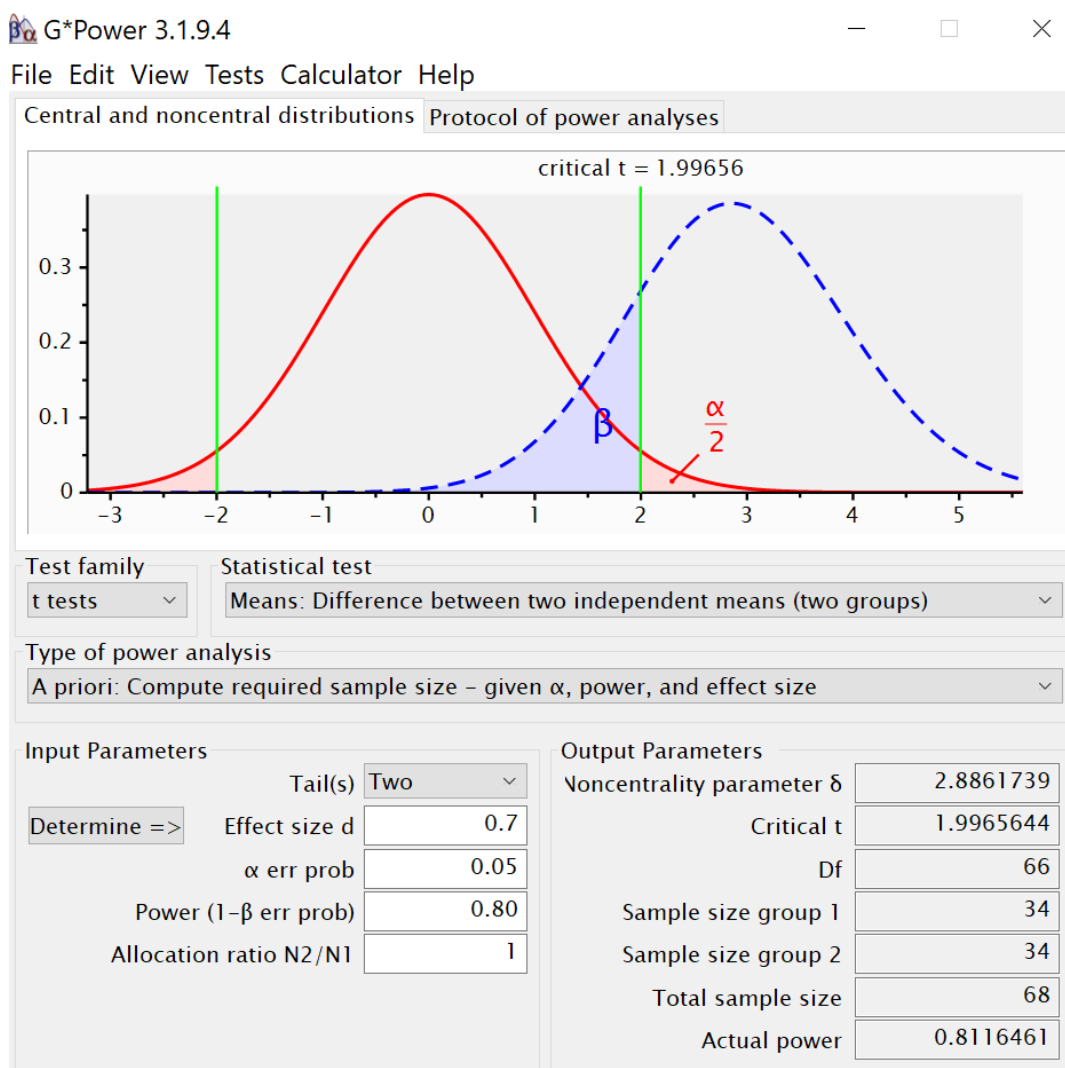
G*Power 3.1.9.4

File Edit View Tests Calculator Help

Central and noncentral distributions | Protocol of power analyses

critical t = 1.99656

0.3
0.2
0.1
0

β

$\frac{\alpha}{2}$

−3 −2 −1 0 1 2 3 4 5

Test family
t tests

Statistical test
Means: Difference between two independent means (two groups)

Type of power analysis
A priori: Compute required sample size – given α, power, and effect size

Input Parameters

| | |
|---|---|
| Tail(s) | Two |
| Effect size d | 0.7 |
| α err prob | 0.05 |
| Power (1−β err prob) | 0.80 |
| Allocation ratio N2/N1 | 1 |

Determine =>

Output Parameters

| | |
|---|---|
| Noncentrality parameter δ | 2.8861739 |
| Critical t | 1.9965644 |
| Df | 66 |
| Sample size group 1 | 34 |
| Sample size group 2 | 34 |
| Total sample size | 68 |
| Actual power | 0.8116461 |